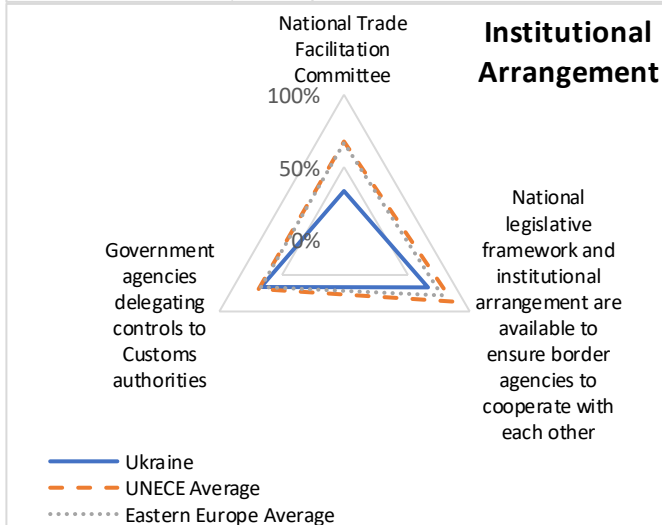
Institutional Arrangement

National Trade Facilitation Committee

100%

50%

0%

National legislative framework and institutional arrangement are available to ensure border agencies to cooperate with each other

Government agencies delegating controls to Customs authorities

Ukraine
UNECE Average
Eastern Europe Average